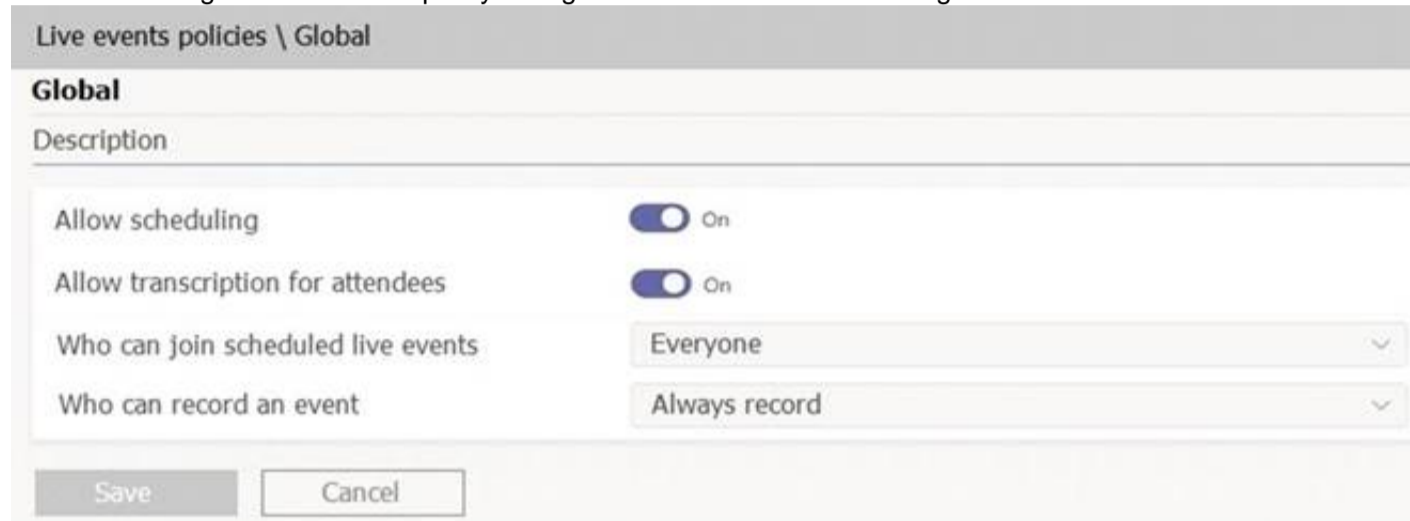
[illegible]

Live events policies \ Global

Global

Description

Allow scheduling On

Allow transcription for attendees On

Who can join scheduled live events Everyone

Who can record an event Always record

Save Cancel